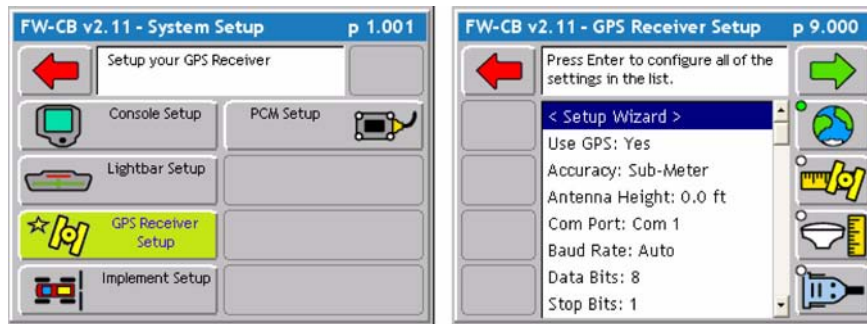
FW-CB v2.11 - System Setup p 1.001

Setup your GPS Receiver

Console Setup

PCM Setup

Lightbar Setup

GPS Receiver Setup

Implement Setup

FW-CB v2.11 - GPS Receiver Setup p 9.000

Press Enter to configure all of the settings in the list.

< Setup Wizard >
Use GPS: Yes
Accuracy: Sub-Meter
Antenna Height: 0.0 ft
Com Port: Com 1
Baud Rate: Auto
Data Bits: 8
Stop Bits: 1